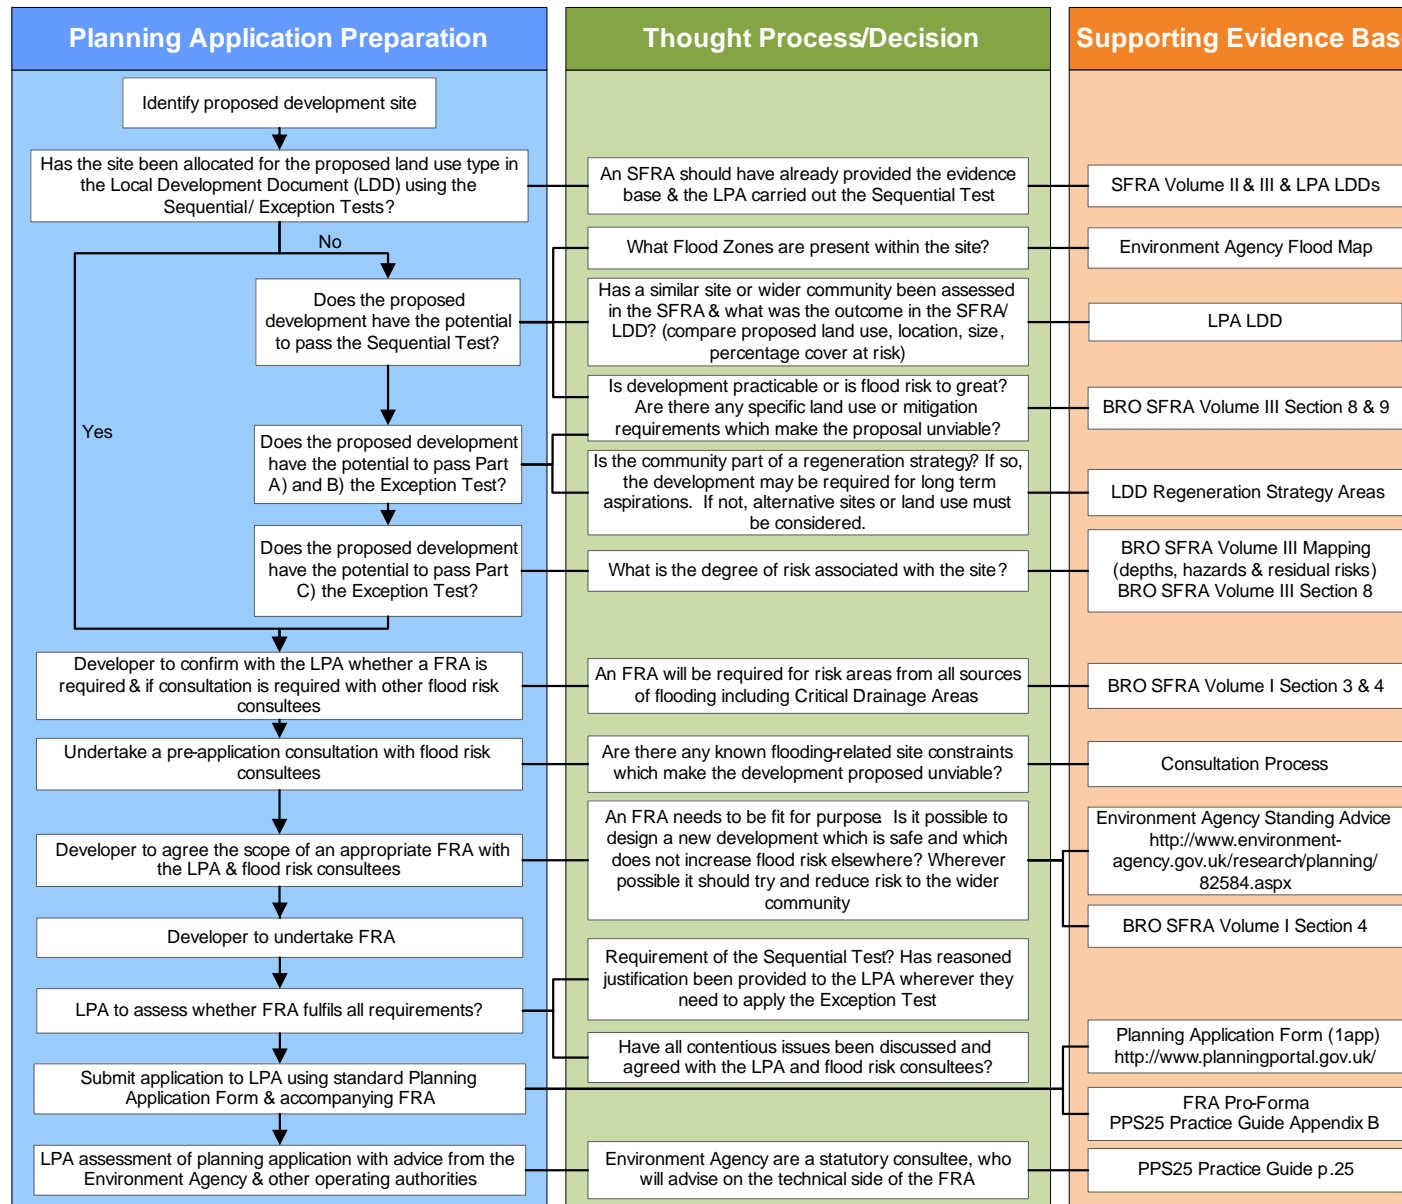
Planning Application Preparation

Thought Process/Decision

Supporting Evidence Bas

Identify proposed development site

Has the site been allocated for the proposed land use type in the Local Development Document (LDD) using the Sequential/ Exception Tests?

An SFRA should have already provided the evidence base & the LPA carried out the Sequential Test

SFRA Volume II & III & LPA LDDs

No

What Flood Zones are present within the site?

Environment Agency Flood Map

Does the proposed development have the potential to pass the Sequential Test?

Has a similar site or wider community been assessed in the SFRA & what was the outcome in the SFRA/ LDD? (compare proposed land use, location, size, percentage cover at risk)

LPA LDD

Yes

Is development practicable or is flood risk to great? Are there any specific land use or mitigation requirements which make the proposal unviable?

BRO SFRA Volume III Section 8 & 9

Does the proposed development have the potential to pass Part A) and B) the Exception Test?

Is the community part of a regeneration strategy? If so, the development may be required for long term aspirations. If not, alternative sites or land use must be considered.

LDD Regeneration Strategy Areas

Does the proposed development have the potential to pass Part C) the Exception Test?

What is the degree of risk associated with the site?

BRO SFRA Volume III Mapping (depths, hazards & residual risks) BRO SFRA Volume III Section 8

Developer to confirm with the LPA whether a FRA is required & if consultation is required with other flood risk consultees

An FRA will be required for risk areas from all sources of flooding including Critical Drainage Areas

BRO SFRA Volume I Section 3 & 4

Undertake a pre-application consultation with flood risk consultees

Are there any known flooding-related site constraints which make the development proposed unviable?

Consultation Process

Developer to agree the scope of an appropriate FRA with the LPA & flood risk consultees

An FRA needs to be fit for purpose. Is it possible to design a new development which is safe and which does not increase flood risk elsewhere? Wherever possible it should try and reduce risk to the wider community

Environment Agency Standing Advice http://www.environment-agency.gov.uk/research/planning/82584.aspx

BRO SFRA Volume I Section 4

Developer to undertake FRA

Requirement of the Sequential Test? Has reasoned justification been provided to the LPA wherever they need to apply the Exception Test

LPA to assess whether FRA fulfils all requirements?

Have all contentious issues been discussed and agreed with the LPA and flood risk consultees?

Planning Application Form (1app) http://www.planningportal.gov.uk/

Submit application to LPA using standard Planning Application Form & accompanying FRA

FRA Pro-Forma PPS25 Practice Guide Appendix B

LPA assessment of planning application with advice from the Environment Agency & other operating authorities

Environment Agency are a statutory consultee, who will advise on the technical side of the FRA

PPS25 Practice Guide p.25